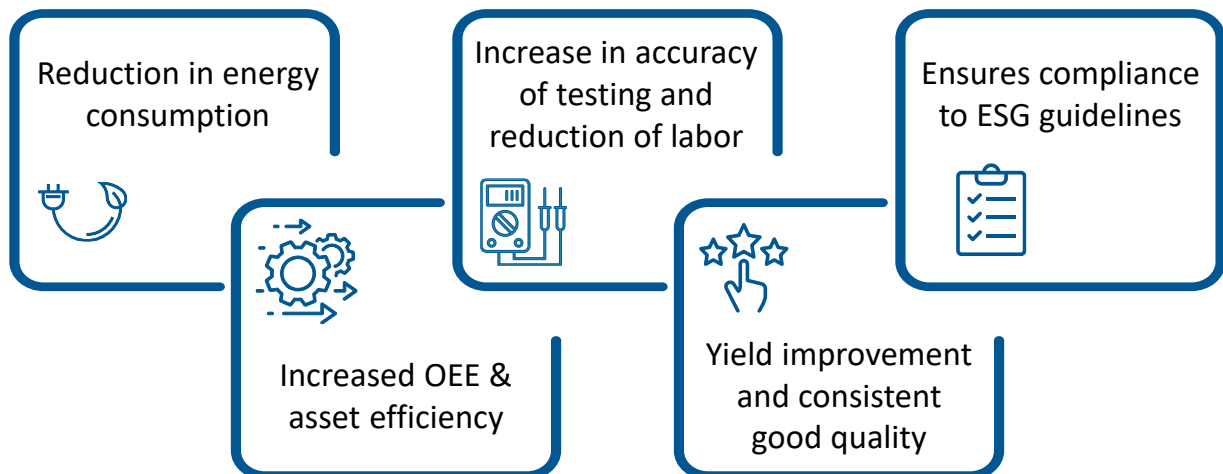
Reduction in energy consumption

Increased OEE & asset efficiency

Increase in accuracy of testing and reduction of labor

Yield improvement and consistent good quality

Ensures compliance to ESG guidelines